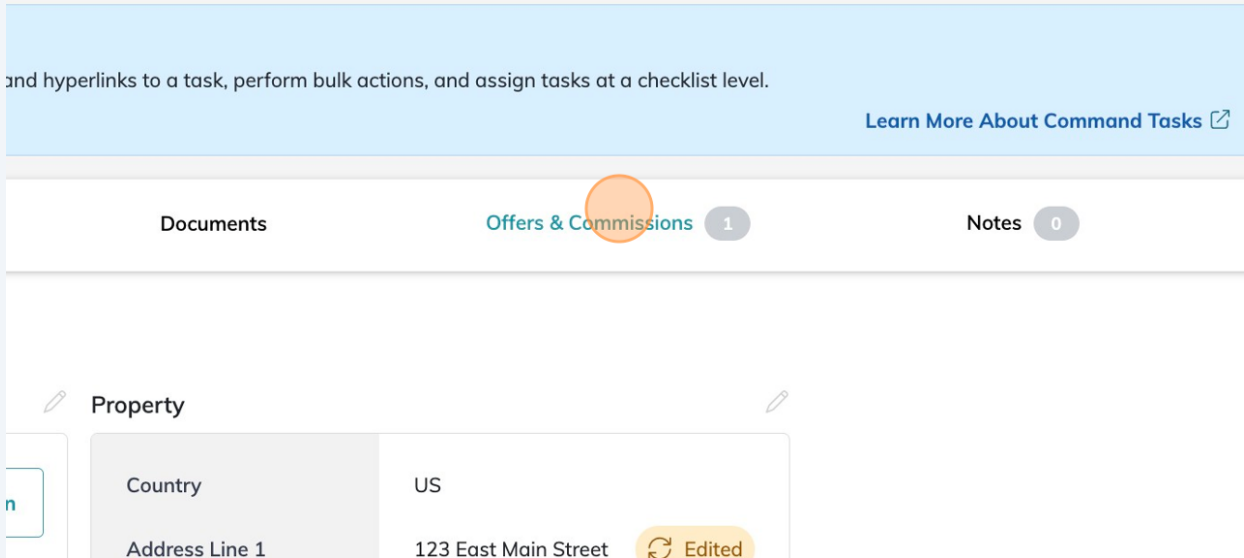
and hyperlinks to a task, perform bulk actions, and assign tasks at a checklist level.

Learn More About Command Tasks

Documents

Offers & Commissions 1

Notes 0

Property

n

| Country | US |
|---|---|
| Address Line 1 | 123 East Main Street Edited |